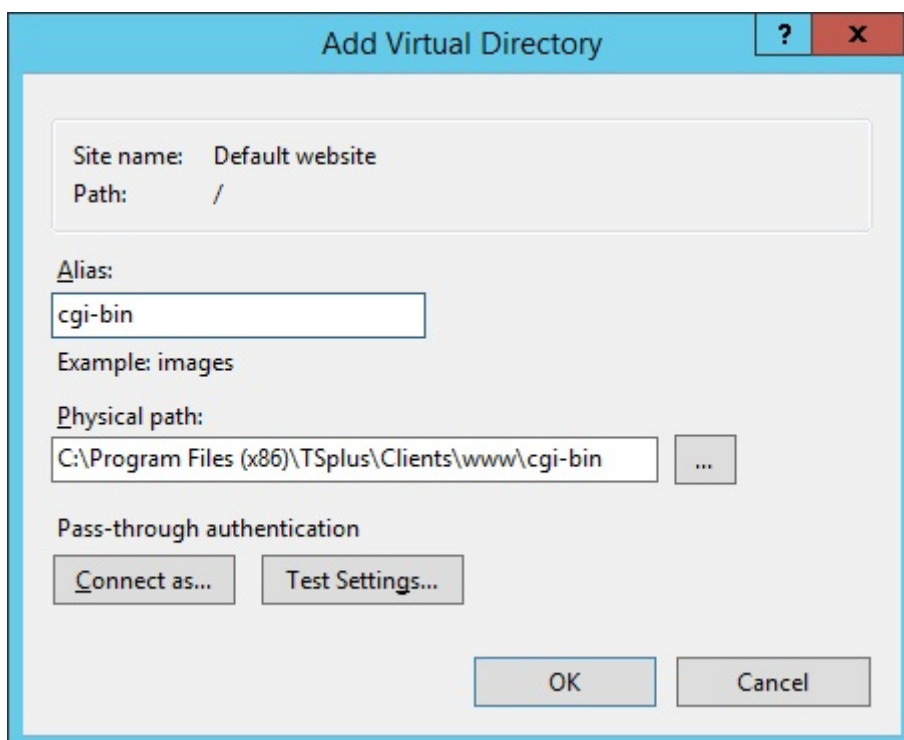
Add Virtual Directory

?

x

Site name: Default website
Path: /

Alias:

cgi-bin

Example: images

Physical path:

C:\Program Files (x86)\TSplus\Clients\www\cgi-bin

...

Pass-through authentication

Connect as...

Test Settings...

OK

Cancel